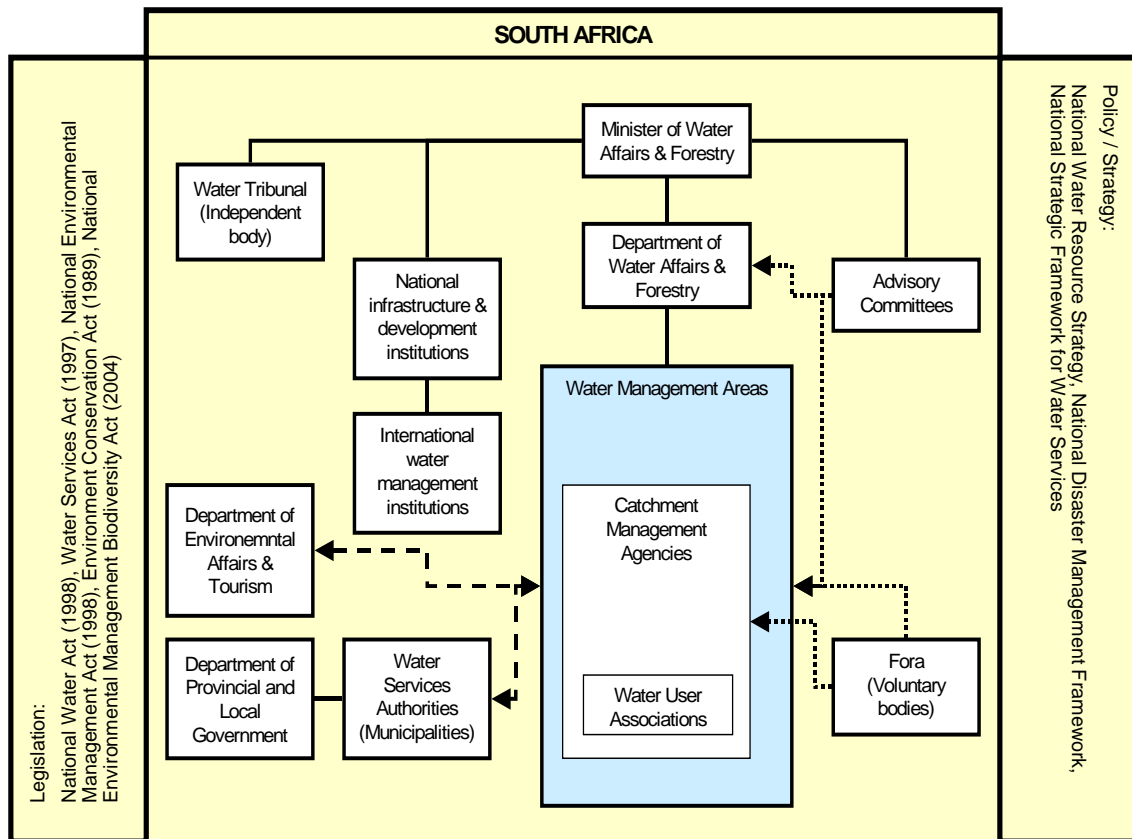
SOUTH AFRICA

Legislation:
National Water Act (1998), Water Services Act (1997), National Environmental Management Act (1998), Environment Conservation Act (1989), National Environmental Management Biodiversity Act (2004)

Minister of Water Affairs & Forestry

Water Tribunal (Independent body)

Department of Water Affairs & Forestry

Advisory Committees

National infrastructure & development institutions

International water management institutions

Water Management Areas

Catchment Management Agencies

Water User Associations

Department of Environemntal Affairs & Tourism

Department of Provincial and Local Government

Water Services Authorities (Municipalities)

Fora (Voluntary bodies)

Policy / Strategy:
National Water Resource Strategy, National Disaster Management Framework, National Strategic Framework for Water Services